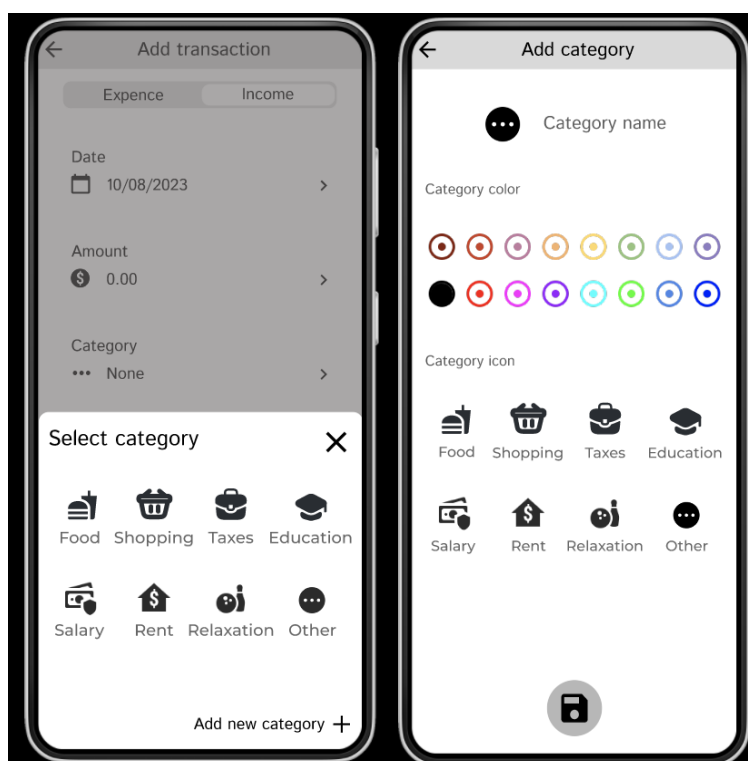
Add transaction

Expence Income

Date
10/08/2023

Amount
0.00

Category
None

Select category

Food Shopping Taxes Education

Salary Rent Relaxation Other

Add new category

Add category

Category name

Category color

Category icon

Food Shopping Taxes Education

Salary Rent Relaxation Other